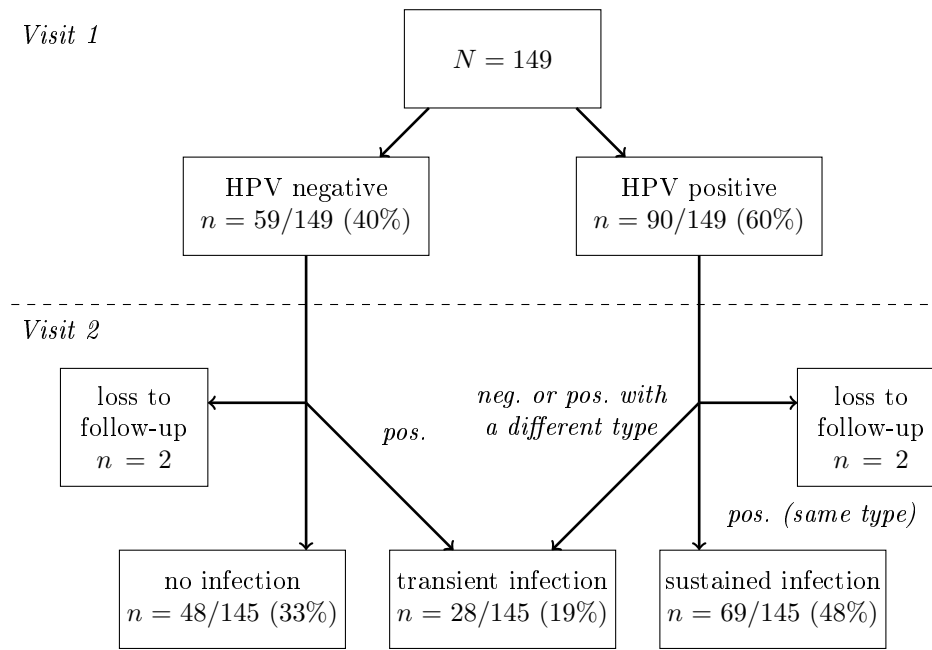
Visit 1

$N = 149$

HPV negative
$n = 59/149$ (40%)

HPV positive
$n = 90/149$ (60%)

Visit 2

loss to follow-up
$n = 2$

pos.

neg. or pos. with a different type

loss to follow-up
$n = 2$

pos. (same type)

no infection
$n = 48/145$ (33%)

transient infection
$n = 28/145$ (19%)

sustained infection
$n = 69/145$ (48%)